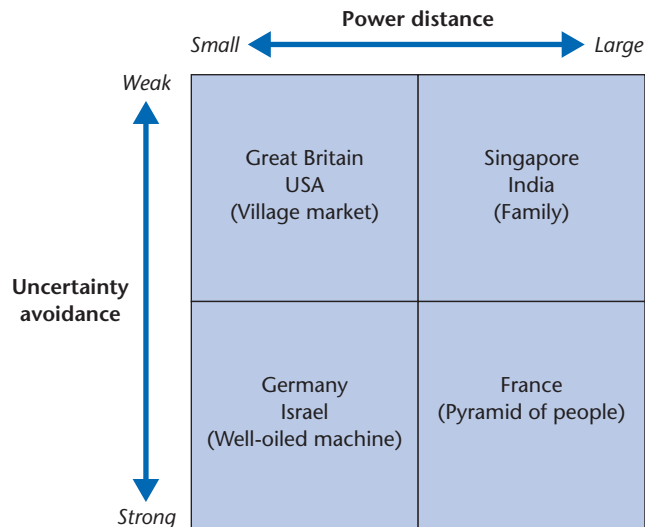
Power distance

Small

Large

Weak

Uncertainty avoidance

Strong

| Great Britain USA (Village market) | Singapore India (Family) |
|---|---|
| Germany Israel (Well-oiled machine) | France (Pyramid of people) |